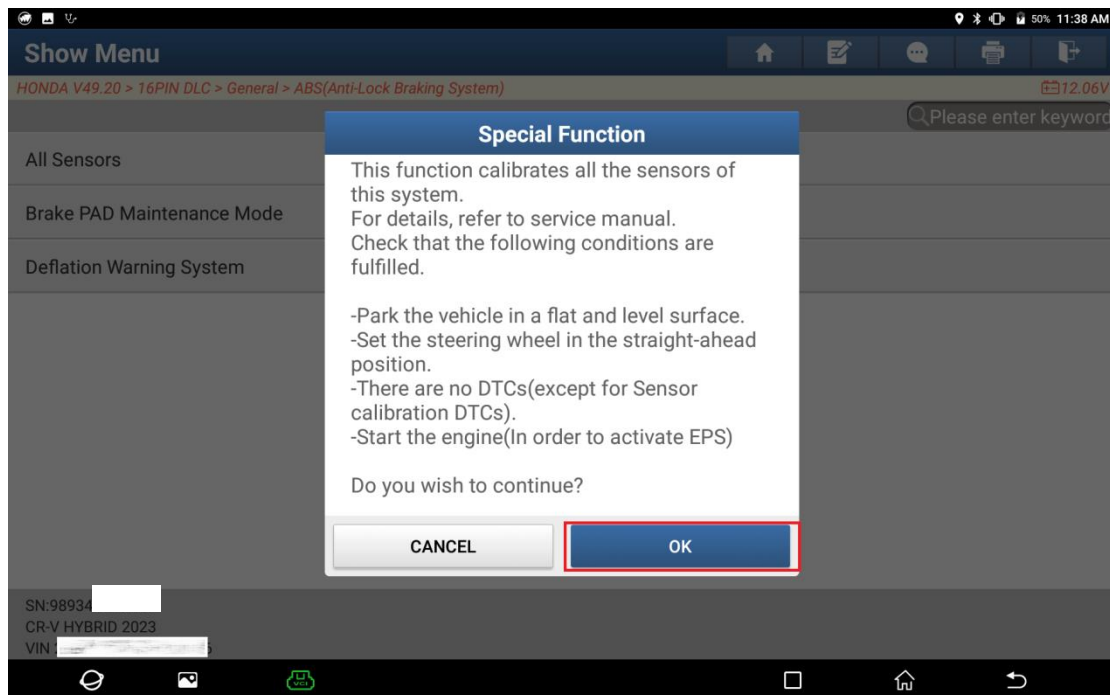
50% 11:38 AM

Show Menu

HONDA V49.20 > 16PIN DLC > General > ABS(Anti-Lock Braking System)

12.06V

Please enter keyword

All Sensors

Brake PAD Maintenance Mode

Deflation Warning System

Special Function

This function calibrates all the sensors of this system.
For details, refer to service manual.
Check that the following conditions are fulfilled.

-Park the vehicle in a flat and level surface.
-Set the steering wheel in the straight-ahead position.
-There are no DTCs(except for Sensor calibration DTCs).
-Start the engine(In order to activate EPS)

Do you wish to continue?

CANCEL

OK

SN:98934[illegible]
CR-V HYBRID 2023
VIN:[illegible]